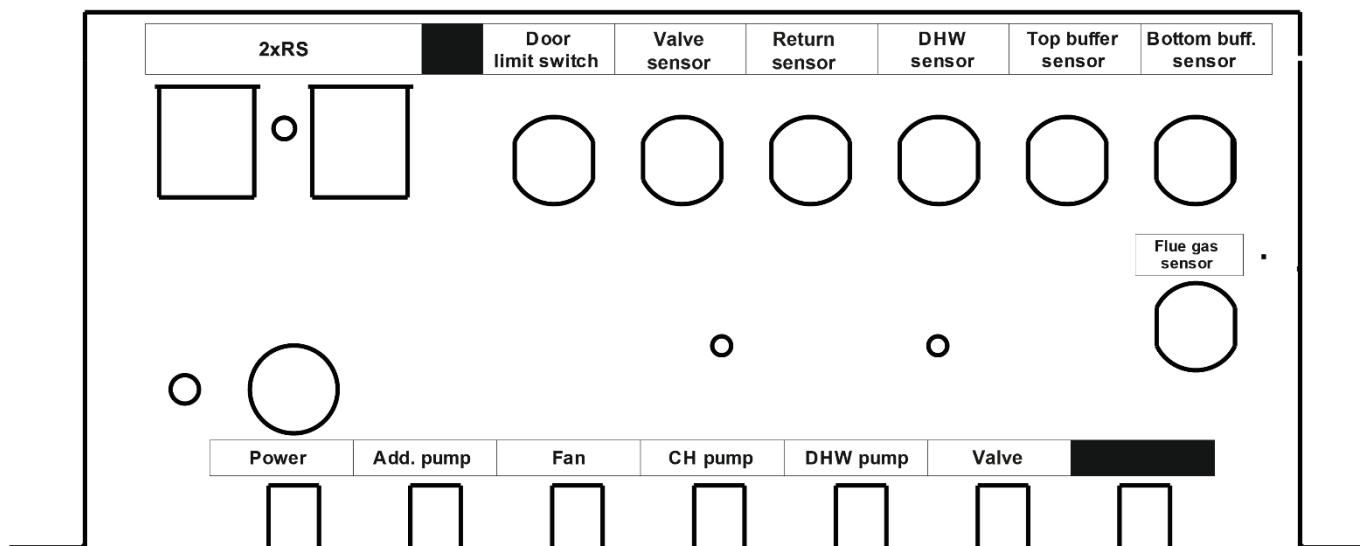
| 2xRS | | Door limit switch | Valve sensor | Return sensor | DHW sensor | Top buffer sensor | Bottom buff. sensor |
|---|---|---|---|---|---|---|---|

Flue gas sensor

| Power | Add. pump | Fan | CH pump | DHW pump | Valve | |
|---|---|---|---|---|---|---|